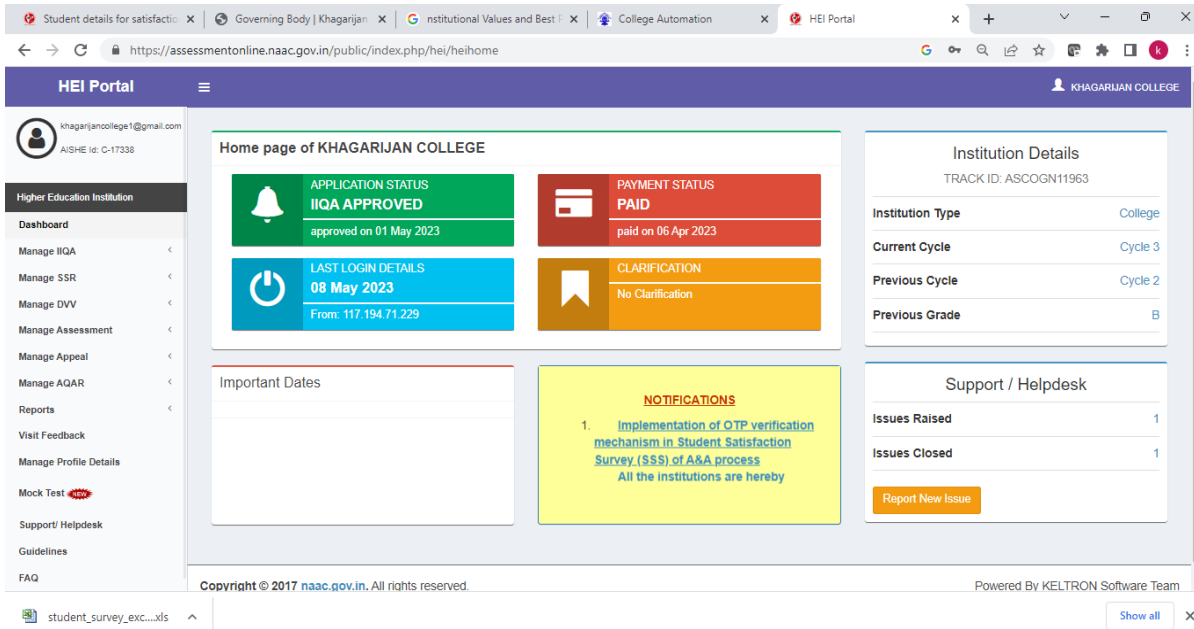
Student details for satisfactio × Governing Body | Khagarijan × nstitutional Values and Best × College Automation × HEI Portal × +

https://assessmentonline.naac.gov.in/public/index.php/hei/heihome

k

HEI Portal

KHAGARIJAN COLLEGE

khagarijancollege1@gmail.com
AISHE Id: C-17338

Higher Education Institution
Dashboard
Manage IIQA
Manage SSR
Manage DVV
Manage Assessment
Manage Appeal
Manage AQAR
Reports
Visit Feedback
Manage Profile Details
Mock Test NEW
Support/ Helpdesk
Guidelines
FAQ

Home page of KHAGARIJAN COLLEGE

APPLICATION STATUS
IIQA APPROVED
approved on 01 May 2023

PAYMENT STATUS
PAID
paid on 06 Apr 2023

LAST LOGIN DETAILS
08 May 2023
From: 117.194.71.229

CLARIFICATION
No Clarification

Institution Details
TRACK ID: ASCOGN11963

| | |
|---|---|
| Institution Type | College |
| Current Cycle | Cycle 3 |
| Previous Cycle | Cycle 2 |
| Previous Grade | B |

Important Dates

NOTIFICATIONS
1. Implementation of OTP verification mechanism in Student Satisfaction Survey (SSS) of A&A process
All the institutions are hereby

Support / Helpdesk

| | |
|---|---|
| Issues Raised | 1 |
| Issues Closed | 1 |

Report New Issue

Copyright © 2017 naac.gov.in. All rights reserved.

Powered By KELTRON Software Team

student_survey_exc....xls

Show all